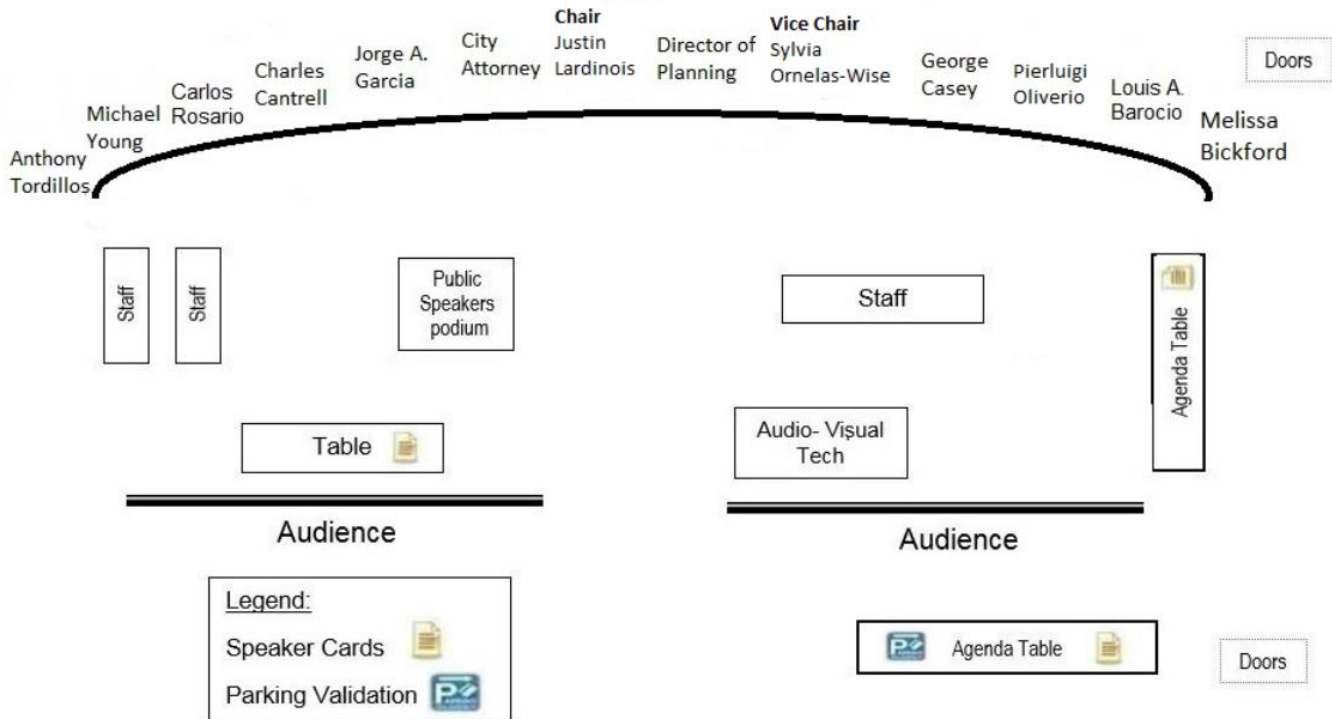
Anthony Tordillos

Michael Young

Carlos Rosario

Charles Cantrell

Jorge A. Garcia

City Attorney

**Chair**
Justin Lardinois

Director of Planning

**Vice Chair**
Sylvia Ornelas-Wise

George Casey

Pierluigi Oliverio

Louis A. Barocio

Melissa Bickford

Doors

Staff

Staff

Public Speakers podium

Staff

Agenda Table

Table

Audio- Visual Tech

Audience

Audience

Legend:
Speaker Cards
Parking Validation

Agenda Table

Doors